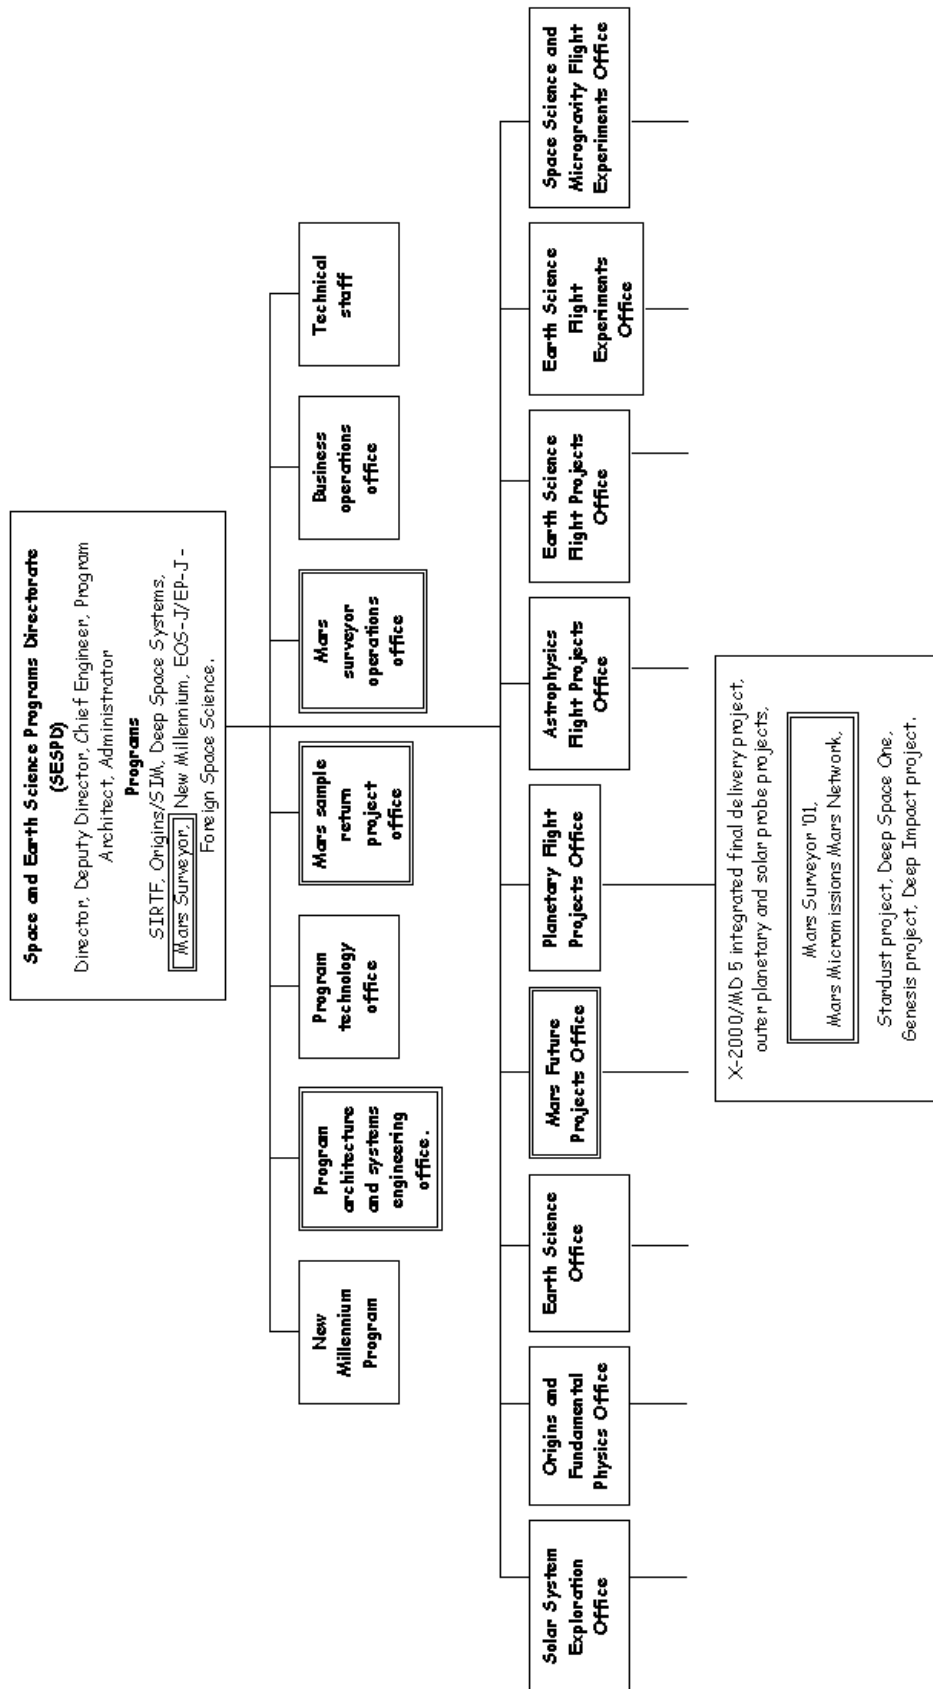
Space and Earth Science Programs Directorate (SESPD)
Director, Deputy Direct, Chief Engineer, Program Architect, Administrator
Programs
SIRTF, Origins/SIM, Deep Space Systems, Mars Surveyor, New Millennium, EOS-J/EP-J-Foreign Space Science.

New Millennium Program

Program architecture and systems engineering office.

Program technology office

Mars sample return project office

Mars surveyor operations office

Business operations office

Technical staff

Solar System Exploration Office

Origins and Fundamental Physics Office

Earth Science Office

Mars Future Projects Office

Planetary Flight Projects Office

Astrophysics Flight Projects Office

Earth Science Flight Projects Office

Earth Science Flight Experiments Office

Space Science and Microgravity Flight Experiments Office

X-2000/MD 5 integrated final delivery project, outer planetary and solar probe projects,

Mars Surveyor '01, Mars Micromissions Mars Network,

Stardust project, Deep Space One, Genesis project, Deep Impact project.